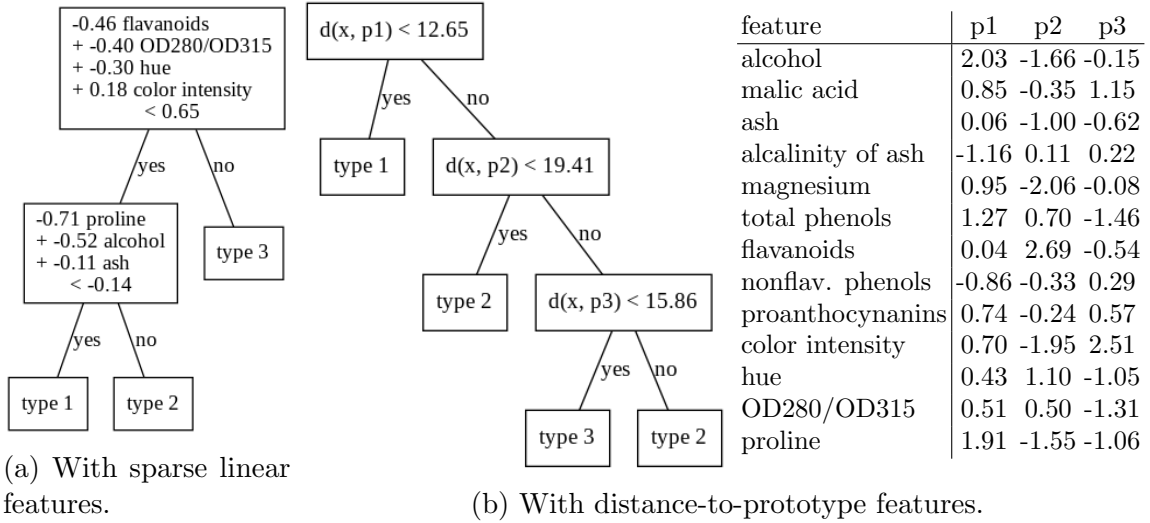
-0.46 flavanoids
+ -0.40 OD280/OD315
+ -0.30 hue
+ 0.18 color intensity
< 0.65

yes

no

-0.71 proline
+ -0.52 alcohol
+ -0.11 ash
< -0.14

type 3

yes

no

type 1

type 2

(a) With sparse linear features.

d(x, p1) < 12.65

yes

no

type 1

d(x, p2) < 19.41

yes

no

type 2

d(x, p3) < 15.86

yes

no

type 3

type 2

| feature | p1 | p2 | p3 |
|---|---|---|---|
| alcohol | 2.03 | -1.66 | -0.15 |
| malic acid | 0.85 | -0.35 | 1.15 |
| ash | 0.06 | -1.00 | -0.62 |
| alcalinity of ash | -1.16 | 0.11 | 0.22 |
| magnesium | 0.95 | -2.06 | -0.08 |
| total phenols | 1.27 | 0.70 | -1.46 |
| flavanoids | 0.04 | 2.69 | -0.54 |
| nonflav. phenols | -0.86 | -0.33 | 0.29 |
| proanthocynanins | 0.74 | -0.24 | 0.57 |
| color intensity | 0.70 | -1.95 | 2.51 |
| hue | 0.43 | 1.10 | -1.05 |
| OD280/OD315 | 0.51 | 0.50 | -1.31 |
| proline | 1.91 | -1.55 | -1.06 |

(b) With distance-to-prototype features.